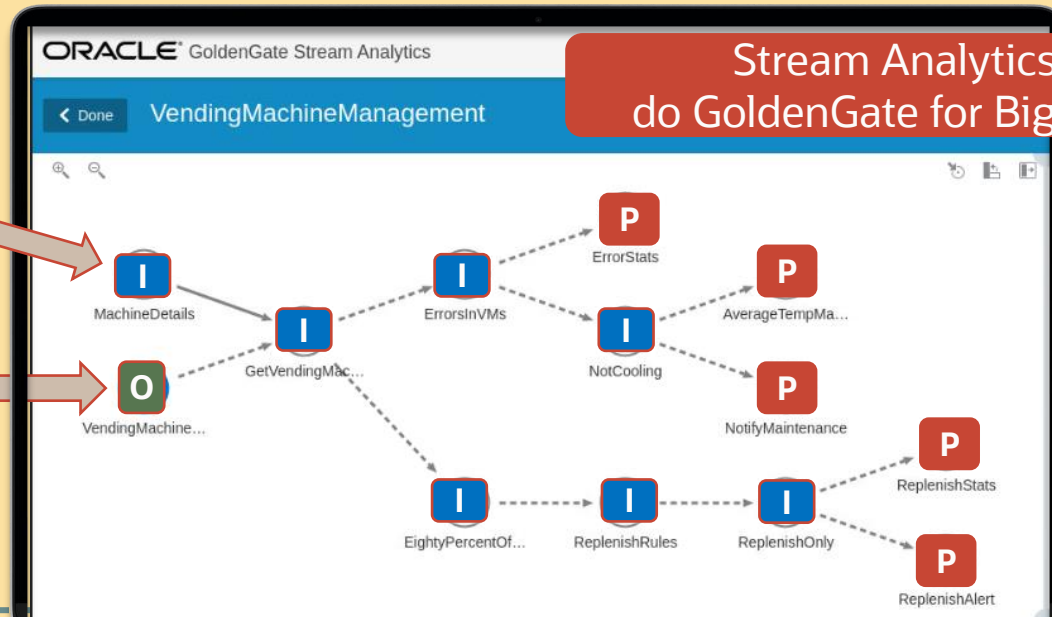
ORACLE® GoldenGate Stream Analytics

Stream Analytics
do GoldenGate for Big

Done

VendingMachineManagement

I
MachineDetails

O
VendingMachine...

I
GetVendingMac...

I
ErrorsInVMs

P
ErrorStats

I
NotCooling

P
AverageTempMa...

P
NotifyMaintenance

I
EightyPercentOf...

I
ReplenishRules

I
ReplenishOnly

P
ReplenishStats

P
ReplenishAlert